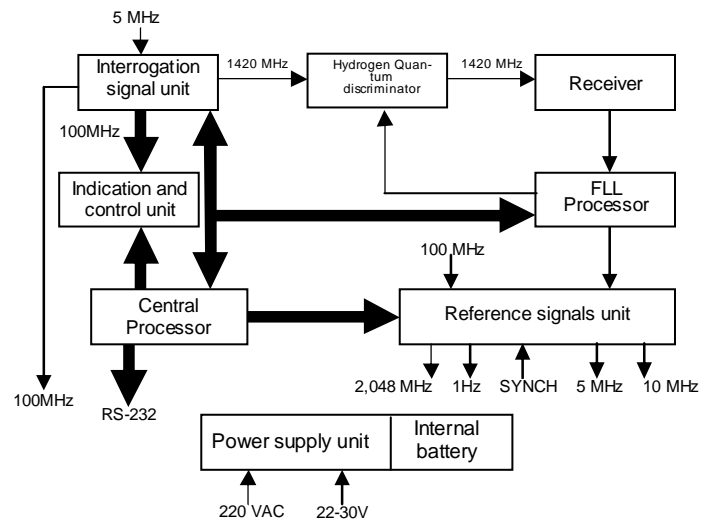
5 MHz

Interrogation signal unit

1420 MHz

Hydrogen Quantum discriminator

1420 MHz

Receiver

100MHz

Indication and control unit

FLL Processor

100 MHz

Central Processor

Reference signals unit

100MHz

RS-232

2,048 MHz

1Hz

SYNCH

5 MHz

10 MHz

Power supply unit

Internal battery

220 VAC

22-30V